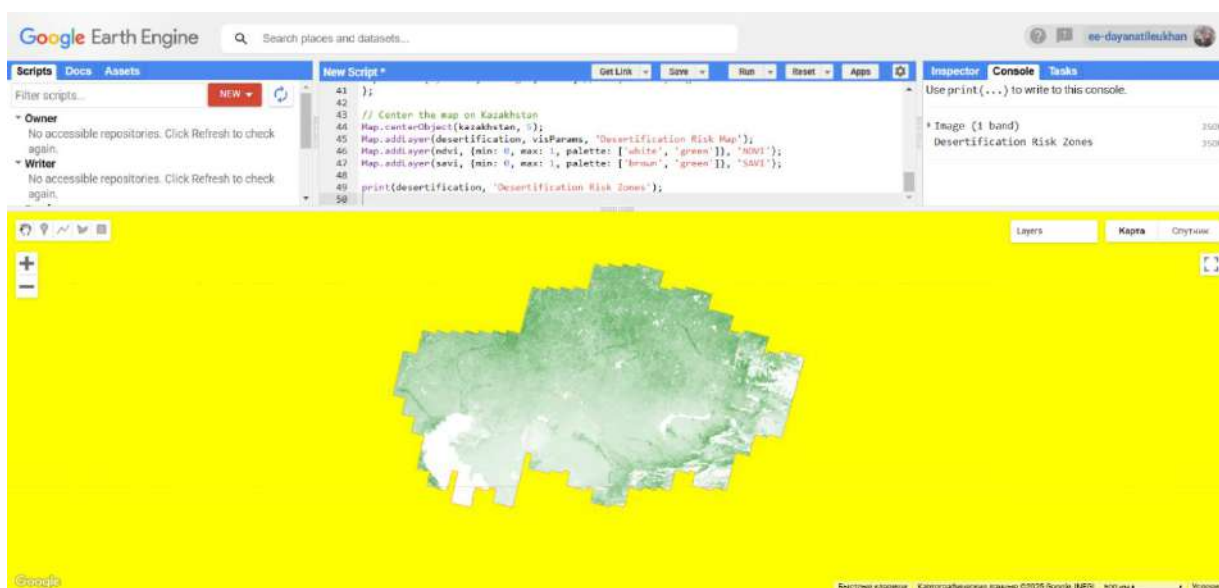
Google Earth Engine

Search places and datasets...

ee-dayanatileukhan

Scripts Docs Assets

Filter scripts...

NEW

Owner
No accessible repositories. Click Refresh to check again.

Writer
No accessible repositories. Click Refresh to check again.

New Script *

Get Link

Save

Run

Reset

Apps

41 };
42
43 // Center the map on Kazakhstan
44 Map.centerObject(kazakhstan, 5);
45 Map.addLayer(desertification, visParams, 'Desertification Risk Map');
46 Map.addLayer(ndvi, {min: 0, max: 1, palette: ['white', 'green']}, 'NDVI');
47 Map.addLayer(savi, {min: 0, max: 1, palette: ['brown', 'green']}, 'SAVI');
48
49 print(desertification, 'Desertification Risk Zones');
50

Inspector Console Tasks

Use print(...) to write to this console.

Image (1 band)
Desertification Risk Zones

Layers

Карта

Спутник

Google

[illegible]